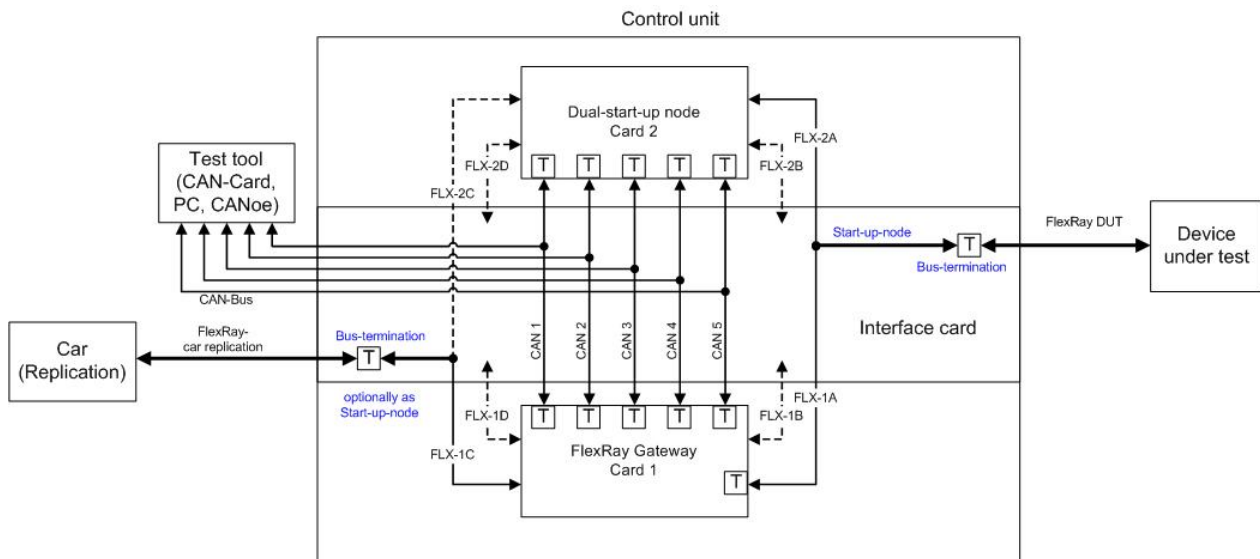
Control unit

Dual-start-up node
Card 2

T T T T T

FLX-2D

FLX-2C

FLX-2B

FLX-2A

Test tool
(CAN-Card,
PC, CANoe)

Start-up-node

T

Bus-termination

FlexRay DUT

Device
under test

CAN-Bus

Interface card

Car
(Replication)

FlexRay-
car replication

Bus-termination

T

optionally as
Start-up-node

CAN 1

CAN 2

CAN 3

CAN 4

CAN 5

FLX-1D

FLX-1C

FLX-1B

FLX-1A

T T T T T

FlexRay Gateway
Card 1

T